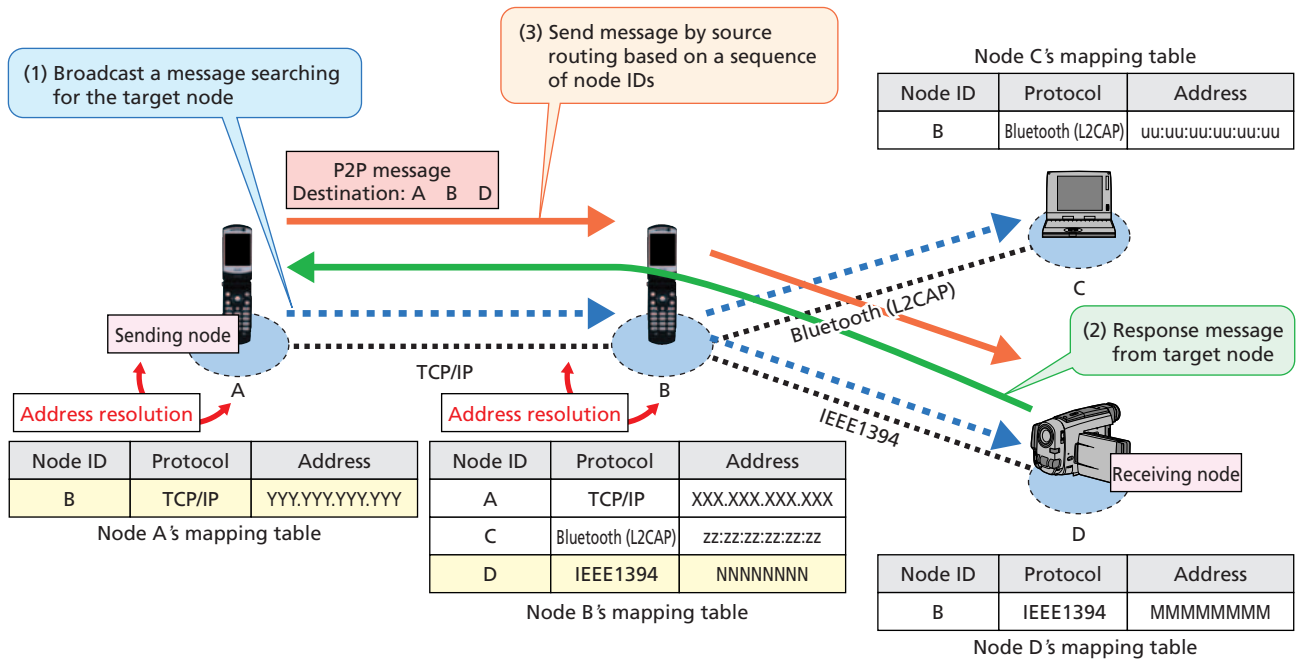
(1) Broadcast a message searching for the target node

(3) Send message by source routing based on a sequence of node IDs

Node C's mapping table

| Node ID | Protocol | Address |
|---|---|---|
| B | Bluetooth (L2CAP) | uu:uu:uu:uu:uu:uu |

P2P message
Destination: A B D

Sending node

A

TCP/IP

B

Bluetooth (L2CAP)

C

(2) Response message from target node

IEEE1394

Receiving node

D

Address resolution

Address resolution

| Node ID | Protocol | Address |
|---|---|---|
| B | TCP/IP | YYY.YYY.YYY.YYY |

Node A's mapping table

| Node ID | Protocol | Address |
|---|---|---|
| A | TCP/IP | XXX.XXX.XXX.XXX |
| C | Bluetooth (L2CAP) | zz:zz:zz:zz:zz:zz |
| D | IEEE1394 | NNNNNNNN |

Node B's mapping table

| Node ID | Protocol | Address |
|---|---|---|
| B | IEEE1394 | MMMMMMMM |

Node D's mapping table